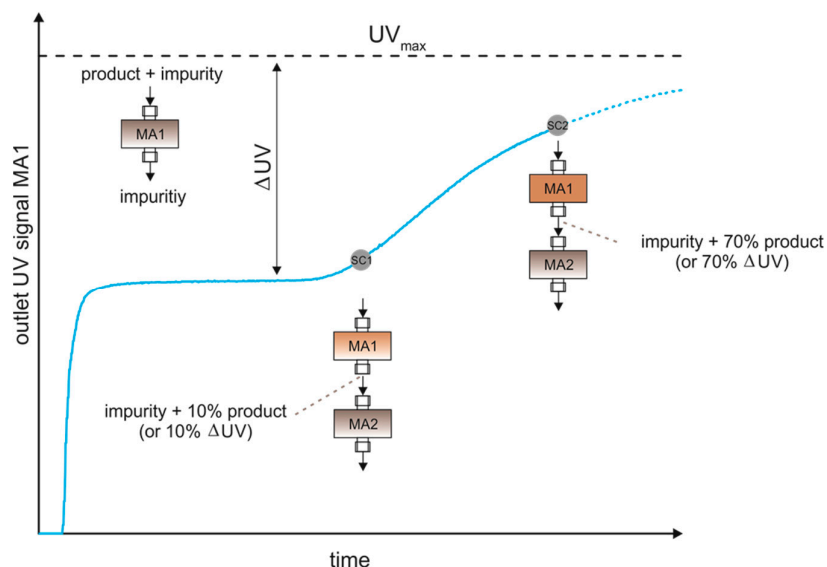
$UV_{max}$

product + impurity

MA1

impuritiy

$\Delta UV$

outlet UV signal MA1

SC1

SC2

MA1

MA2

impurity + 70% product (or 70% $\Delta$UV)

MA1

MA2

impurity + 10% product (or 10% $\Delta$UV)

time